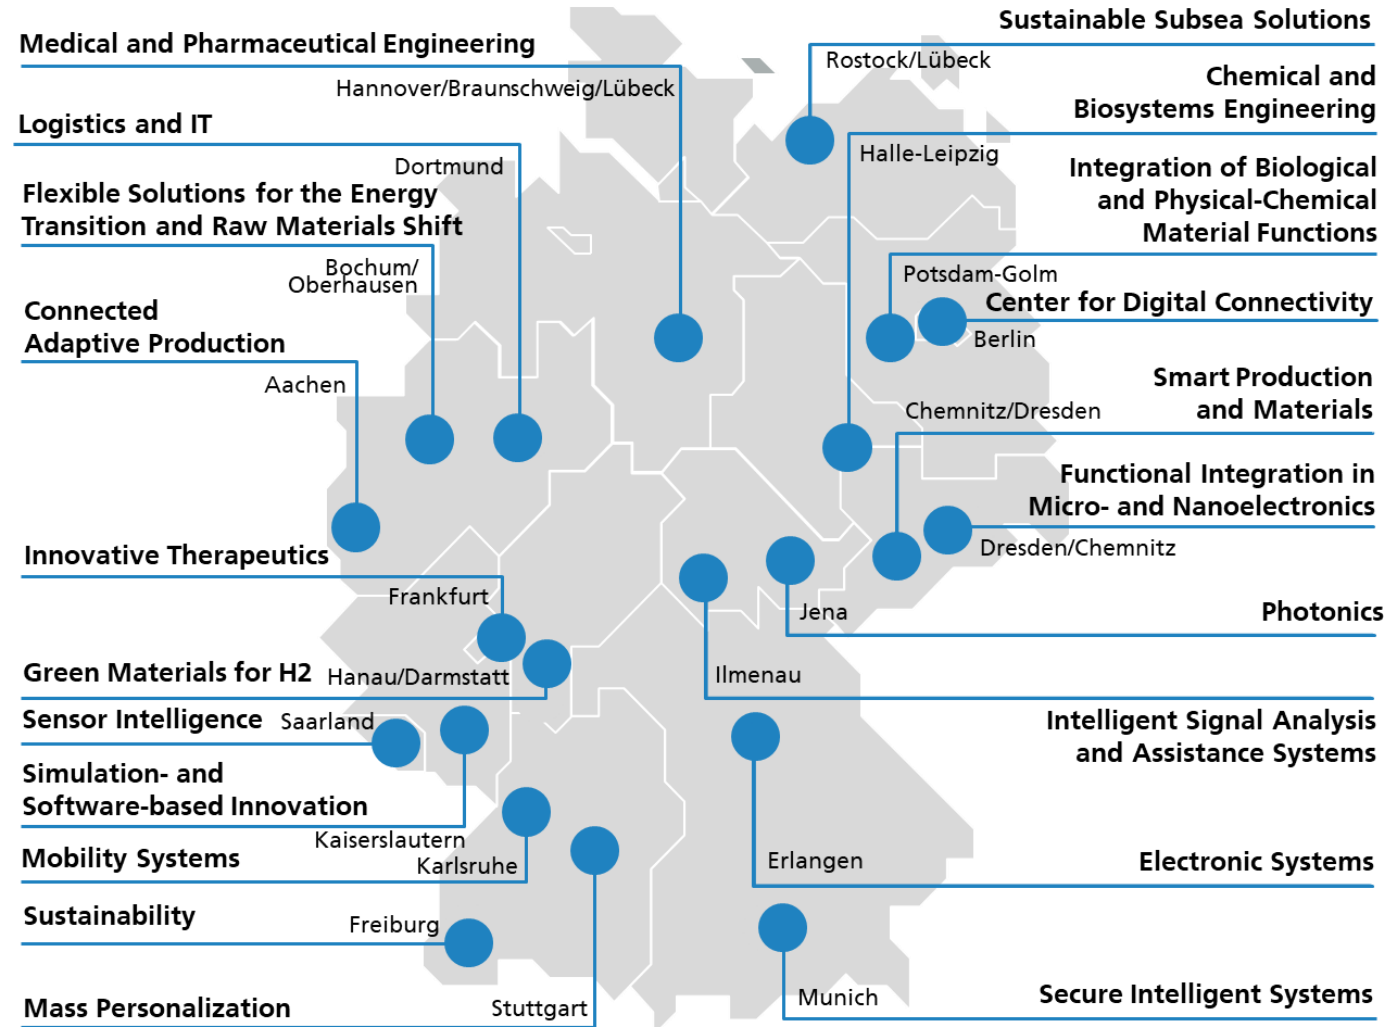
Medical and Pharmaceutical Engineering

Hannover/Braunschweig/Lübeck

Logistics and IT

Dortmund

Flexible Solutions for the Energy Transition and Raw Materials Shift

Bochum/ Oberhausen

Connected Adaptive Production

Aachen

Innovative Therapeutics

Frankfurt

Green Materials for H2

Hanau/Darmstadt

Sensor Intelligence

Saarland

Simulation- and Software-based Innovation

Kaiserslautern

Mobility Systems

Karlsruhe

Sustainability

Freiburg

Mass Personalization

Stuttgart

Sustainable Subsea Solutions

Rostock/Lübeck

Chemical and Biosystems Engineering

Halle-Leipzig

Integration of Biological and Physical-Chemical Material Functions

Potsdam-Golm

Center for Digital Connectivity

Berlin

Smart Production and Materials

Chemnitz/Dresden

Functional Integration in Micro- and Nanoelectronics

Dresden/Chemnitz

Jena

Photonics

Ilmenau

Intelligent Signal Analysis and Assistance Systems

Erlangen

Electronic Systems

Munich

Secure Intelligent Systems